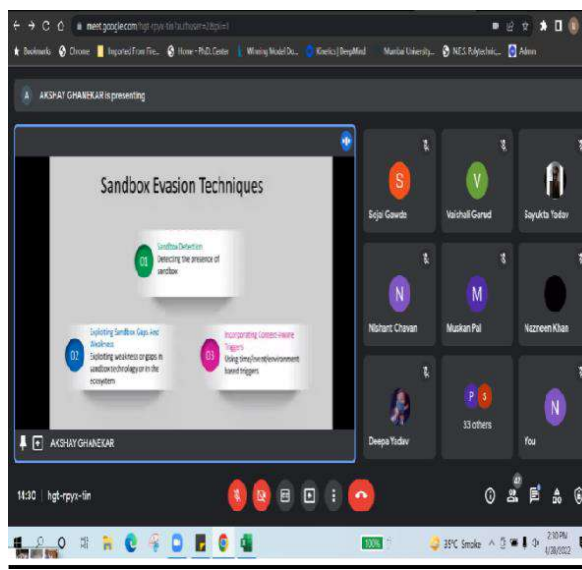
meet.google.com/hgt-rpyx-tin?authuser=2&pli=1

Bookmarks Chrome Imported From Fire... Home - PhD Center Winning Model Do... Kinetics | DeepMind Mumbai University... N.E.S. Polytechnic... Admin

AKSHAY GHANEKAR is presenting

Sandbox Evasion Techniques

01 Sandbox Detection
Detecting the presence of sandbox

02 Exploiting Sandbox Gaps And Weakness
Exploiting weakness or gaps in sandbox technology or in the ecosystem

03 Incorporating Context-Aware Triggers
Using time/event/environment based triggers

AKSHAY GHANEKAR

S Sejal Gawda

V Vaishali Garud

Saykta Yadav

N Nishant Chavan

M Muskan Pal

Nazneen Khan

Deepa Yadav

P S 33 others

N You

14:30 | hgt-rpyx-tin

41

100%

35°C Smoke

2:30 PM
4/30/2022